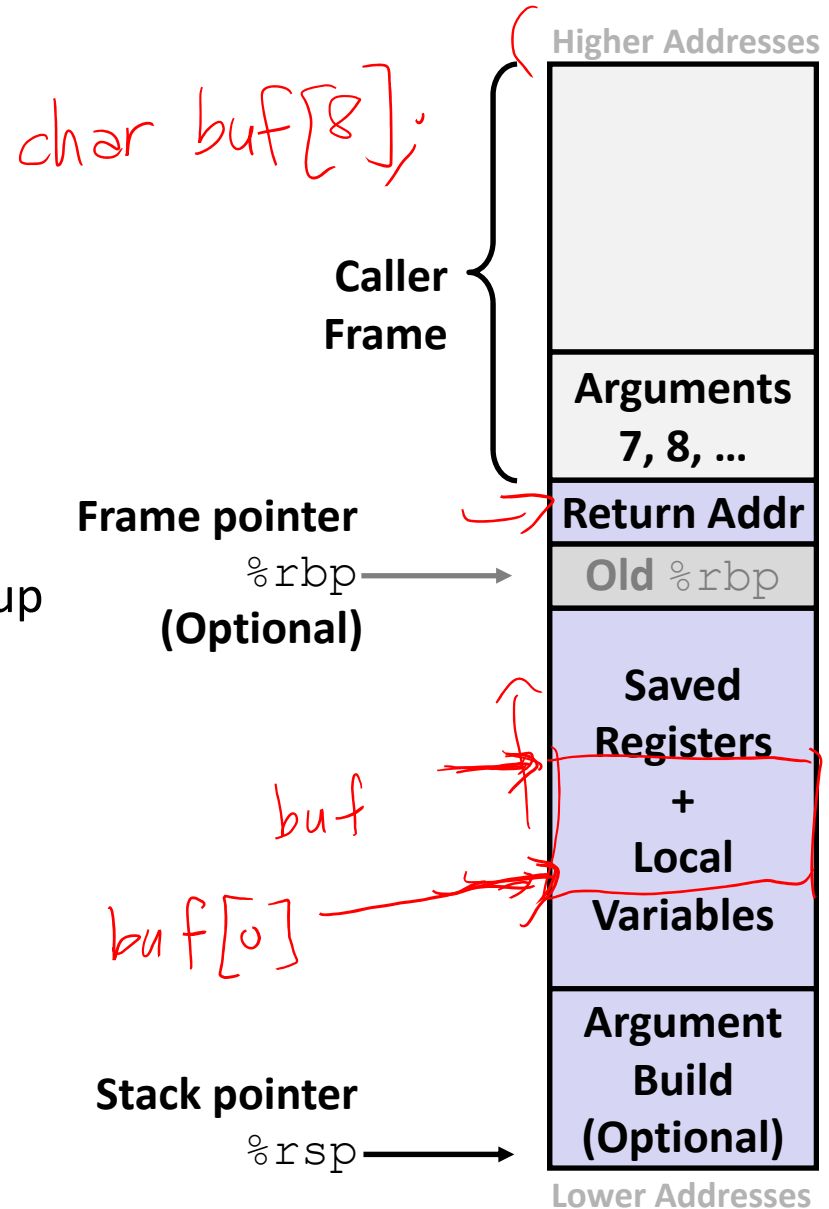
Higher Addresses

char buf[8];

Caller Frame

Arguments 7, 8, …

Frame pointer %rbp (Optional)

Return Addr

Old %rbp

up

Saved Registers + Local Variables

buf

buf[0]

Argument Build (Optional)

Stack pointer %rsp

Lower Addresses